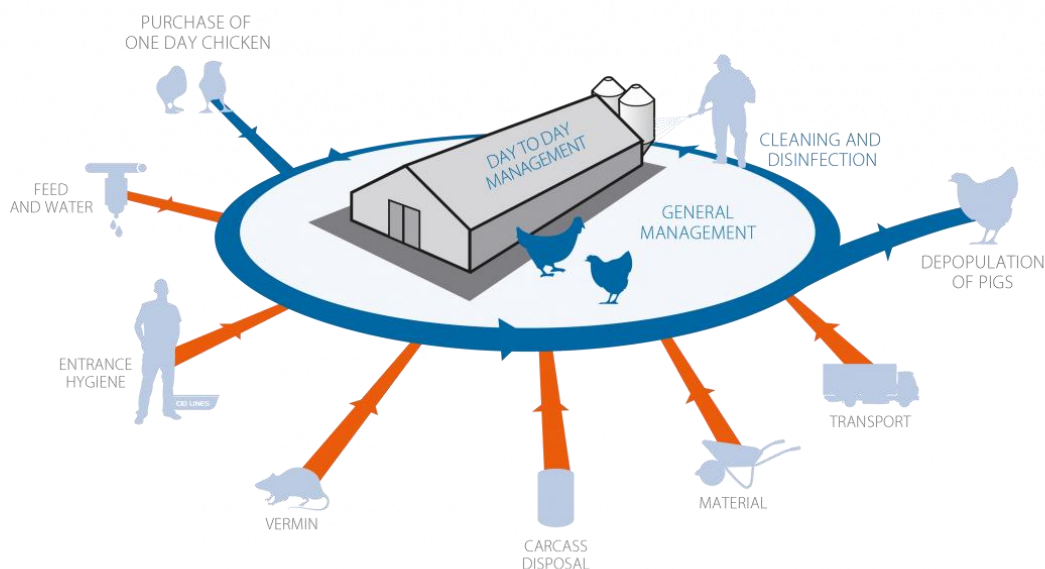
PURCHASE OF ONE DAY CHICKEN

DAY TO DAY MANAGEMENT

CLEANING AND DISINFECTION

FEED AND WATER

GENERAL MANAGEMENT

DEPOPULATION OF PIGS

ENTRANCE HYGIENE

CID LINES

TRANSPORT

VERMIN

CARCASS DISPOSAL

MATERIAL